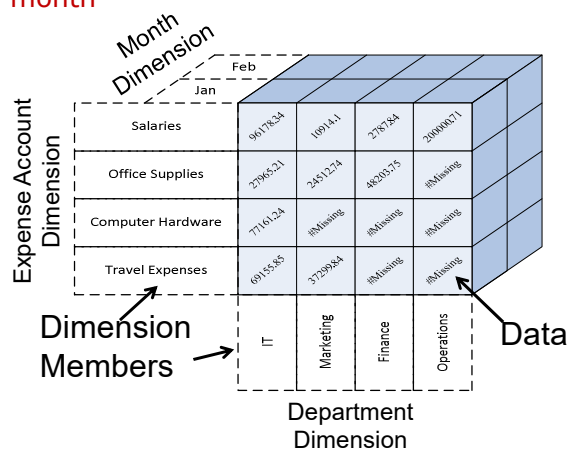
month

Month Dimension

Feb

Jan

Expense Account Dimension

| | IT | Marketing | Finance | Operations |
|---|---|---|---|---|
| Salaries | 9617834 | 10914.1 | 278784 | 20000171 |
| Office Supplies | 27965.21 | 2451274 | 48203.75 | #Missing |
| Computer Hardware | 77161.24 | #Missing | #Missing | #Missing |
| Travel Expenses | 69155.85 | 3729984 | #Missing | #Missing |

Dimension Members

Data

Department Dimension